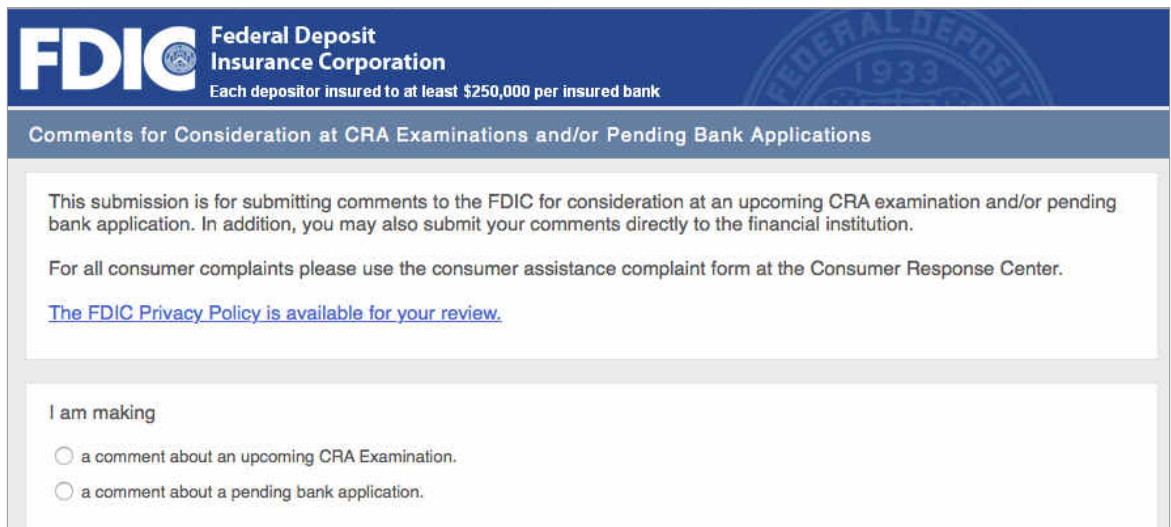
FDIC Federal Deposit Insurance Corporation
Each depositor insured to at least $250,000 per insured bank

FEDERAL DEPOSIT 1933

Comments for Consideration at CRA Examinations and/or Pending Bank Applications

This submission is for submitting comments to the FDIC for consideration at an upcoming CRA examination and/or pending bank application. In addition, you may also submit your comments directly to the financial institution.

For all consumer complaints please use the consumer assistance complaint form at the Consumer Response Center.

The FDIC Privacy Policy is available for your review.

I am making

a comment about an upcoming CRA Examination.

a comment about a pending bank application.